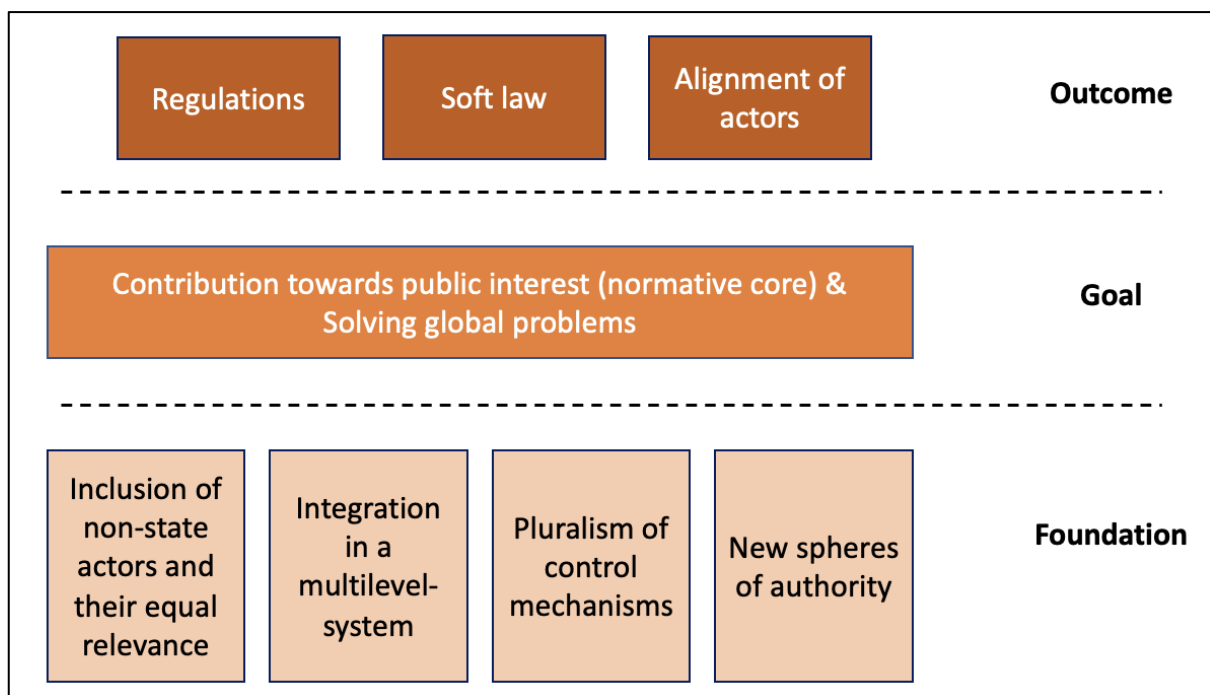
Regulations

Soft law

Alignment of actors

Outcome

Contribution towards public interest (normative core) & Solving global problems

Goal

Inclusion of non-state actors and their equal relevance

Integration in a multilevel-system

Pluralism of control mechanisms

New spheres of authority

Foundation